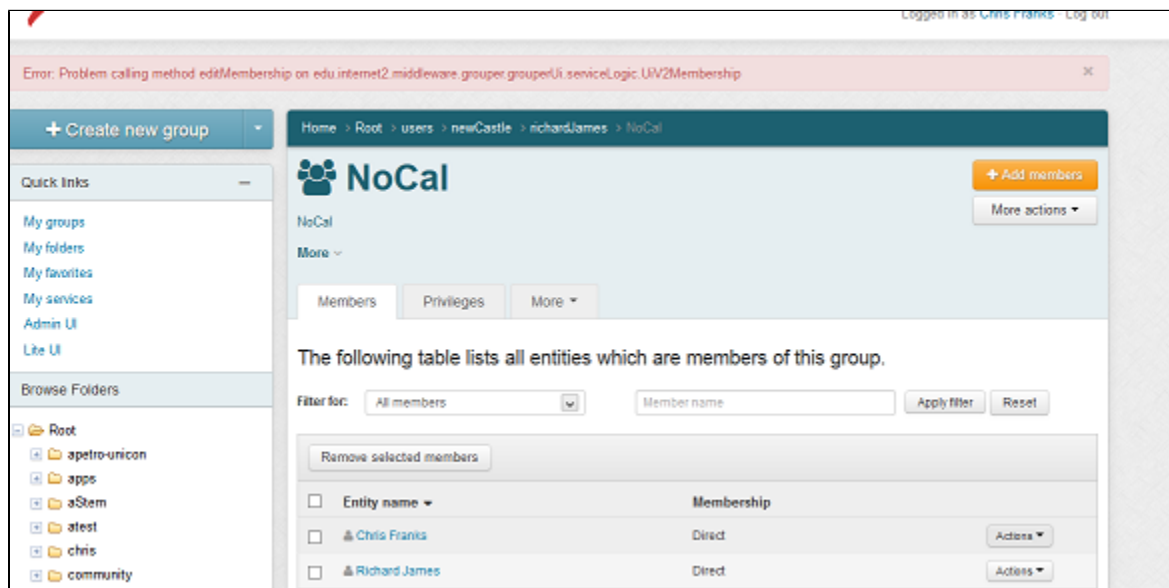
Logged in as Chris Franks · Log out

Error: Problem calling method editMembership on edu.internet2.middleware.grouper.grouperUi.serviceLogic.UiV2Membership ×

+ Create new group

Quick links —

My groups
My folders
My favorites
My services
Admin UI
Lite UI

Browse Folders

Root
apetro-unicon
apps
aStem
atest
chris
community

Home > Root > users > newCastle > richardJames > NoCal

NoCal

+ Add members

More actions ▾

NoCal

More

Members | Privileges | More ▾

The following table lists all entities which are members of this group.

Filter for: All members | Member name | Apply filter | Reset

Remove selected members

| | Entity name ▾ | Membership | |
|---|---|---|---|
| | Chris Franks | Direct | Actions ▾ |
| | Richard James | Direct | Actions ▾ |